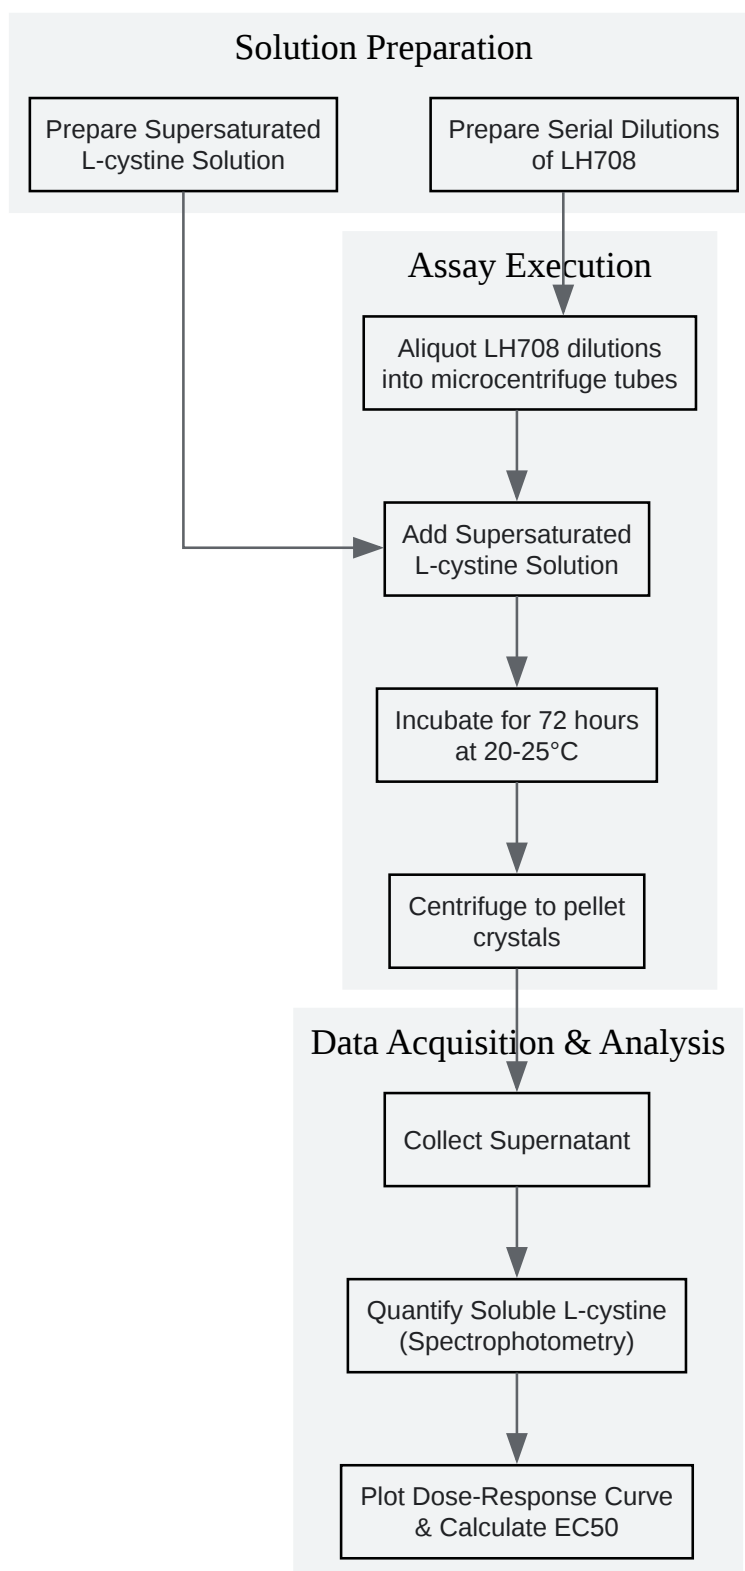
Solution Preparation

Prepare Supersaturated L-cystine Solution

Prepare Serial Dilutions of LH708

Assay Execution

Aliquot LH708 dilutions into microcentrifuge tubes

Add Supersaturated L-cystine Solution

Incubate for 72 hours at 20-25°C

Centrifuge to pellet crystals

Data Acquisition & Analysis

Collect Supernatant

Quantify Soluble L-cystine (Spectrophotometry)

Plot Dose-Response Curve & Calculate EC50